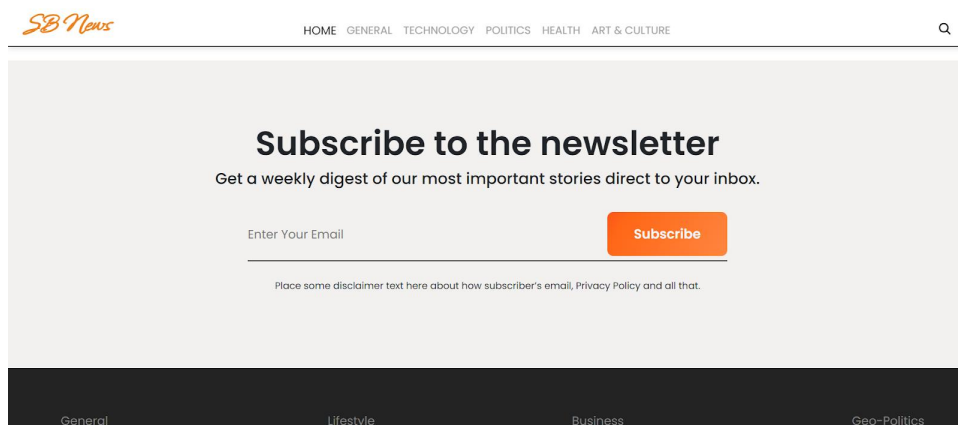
SB News

HOME GENERAL TECHNOLOGY POLITICS HEALTH ART & CULTURE

Subscribe to the newsletter

Get a weekly digest of our most important stories direct to your inbox.

Enter Your Email

Subscribe

Place some disclaimer text here about how subscriber's email, Privacy Policy and all that.

General

Lifestyle

Business

Geo-Politics